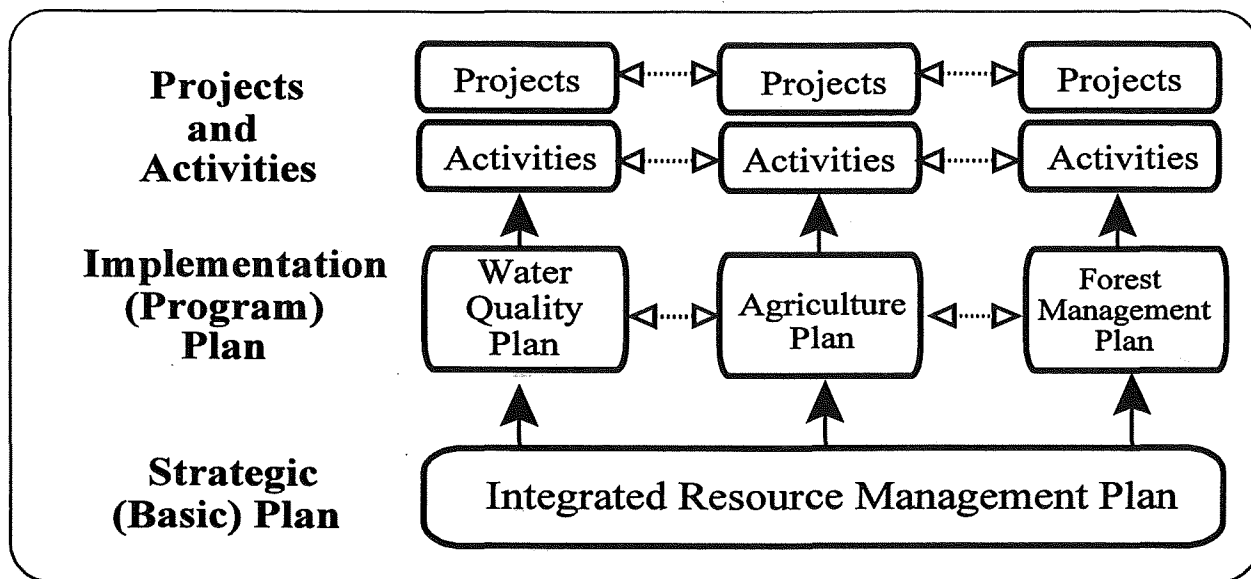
Projects and Activities

Projects

Projects

Projects

Activities

Activities

Activities

Implementation (Program) Plan

Water Quality Plan

Agriculture Plan

Forest Management Plan

Strategic (Basic) Plan

Integrated Resource Management Plan